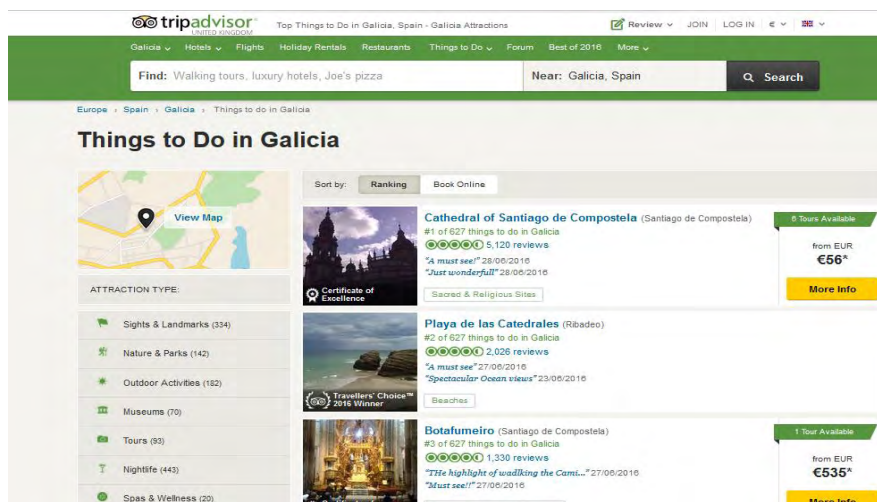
tripadvisor UNITED KINGDOM

Top Things to Do in Galicia, Spain - Galicia Attractions

Review ⌄ JOIN LOG IN € ⌄

Galicia ⌄ Hotels ⌄ Flights Holiday Rentals Restaurants Things to Do ⌄ Forum Best of 2016 More ⌄

Find: Walking tours, luxury hotels, Joe's pizza

Near: Galicia, Spain

Search

Europe › Spain › Galicia › Things to do in Galicia

Things to Do in Galicia

View Map

ATTRACTION TYPE:

Sights & Landmarks (334)

Nature & Parks (142)

Outdoor Activities (182)

Museums (70)

Tours (93)

Nightlife (443)

Spas & Wellness (20)

Sort by: Ranking Book Online

Cathedral of Santiago de Compostela (Santiago de Compostela)
#1 of 627 things to do in Galicia
5,120 reviews
"A must see!" 28/06/2016
"Just wonderfull" 28/06/2016
Sacred & Religious Sites
Certificate of Excellence
6 Tours Available
from EUR
€56*
More Info

Playa de las Catedrales (Ribadeo)
#2 of 627 things to do in Galicia
2,026 reviews
"A must see" 27/06/2016
"Spectacular Ocean views" 23/06/2016
Beaches
Travellers' Choice™ 2016 Winner

Botafumeiro (Santiago de Compostela)
#3 of 627 things to do in Galicia
1,330 reviews
"THe highlight of wadlking the Cami..." 27/06/2016
"Must see!!" 27/06/2016
1 Tour Available
from EUR
€535*
More Info